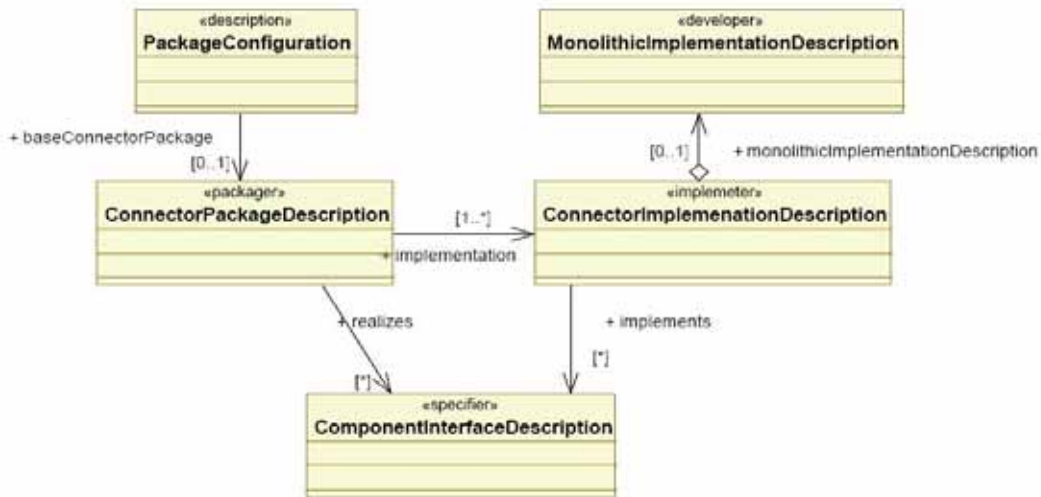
«description»
PackageConfiguration

«developer»
MonolithicImplementationDescription

+ baseConnectorPackage

[0..1]

[0..1]

+ monolithicImplementationDescription

«packager»
ConnectorPackageDescription

[1..*]

«implemeter»
ConnectorImplemenationDescription

+ implementation

+ realizes

+ implements

[*]

[*]

«specifier»
ComponentInterfaceDescription